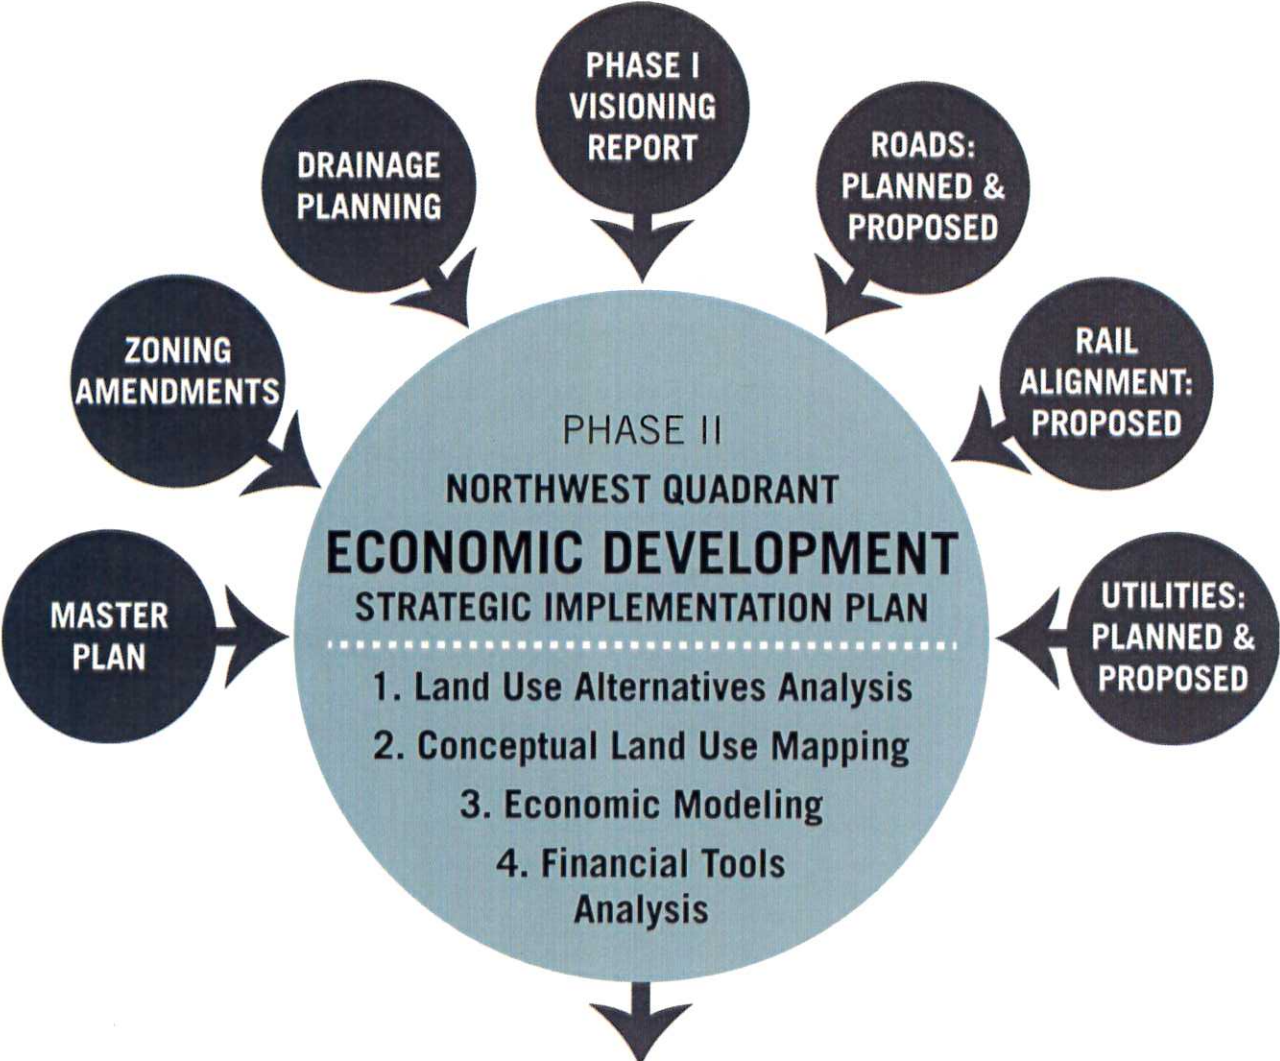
PHASE I VISIONING REPORT

DRAINAGE PLANNING

ROADS: PLANNED & PROPOSED

ZONING AMENDMENTS

RAIL ALIGNMENT: PROPOSED

MASTER PLAN

UTILITIES: PLANNED & PROPOSED

PHASE II

NORTHWEST QUADRANT

ECONOMIC DEVELOPMENT

STRATEGIC IMPLEMENTATION PLAN

1. Land Use Alternatives Analysis

2. Conceptual Land Use Mapping

3. Economic Modeling

4. Financial Tools Analysis